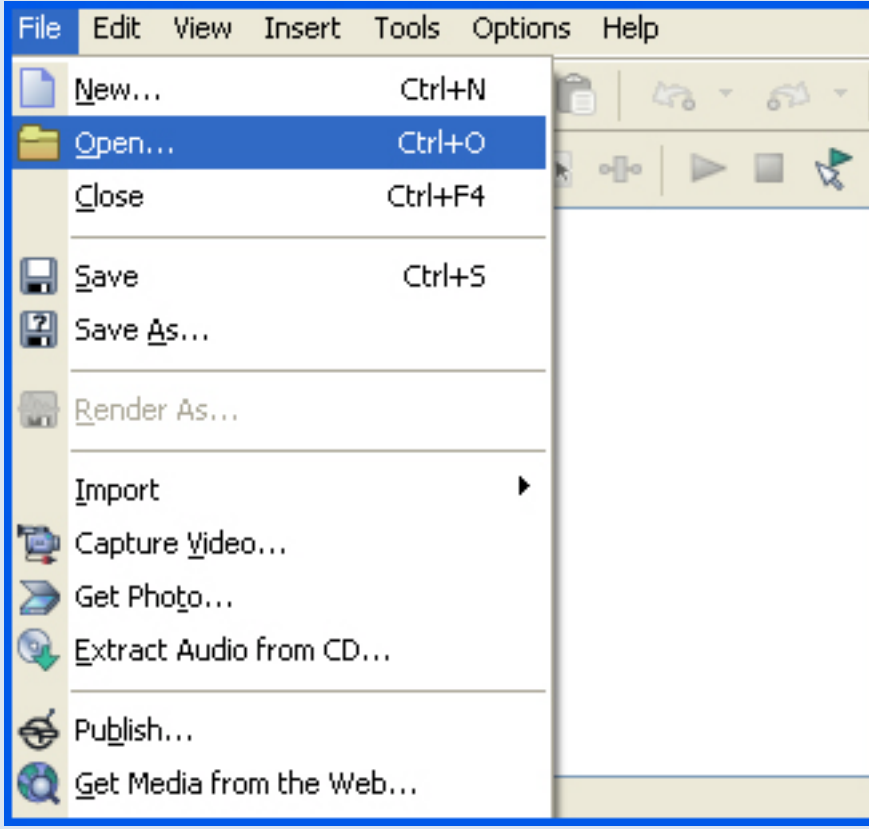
File Edit View Insert Tools Options Help

New... Ctrl+N
Open... Ctrl+O
Close Ctrl+F4

Save Ctrl+S
Save As...

Render As...

Import
Capture Video...
Get Photo...
Extract Audio from CD...

Publish...
Get Media from the Web...